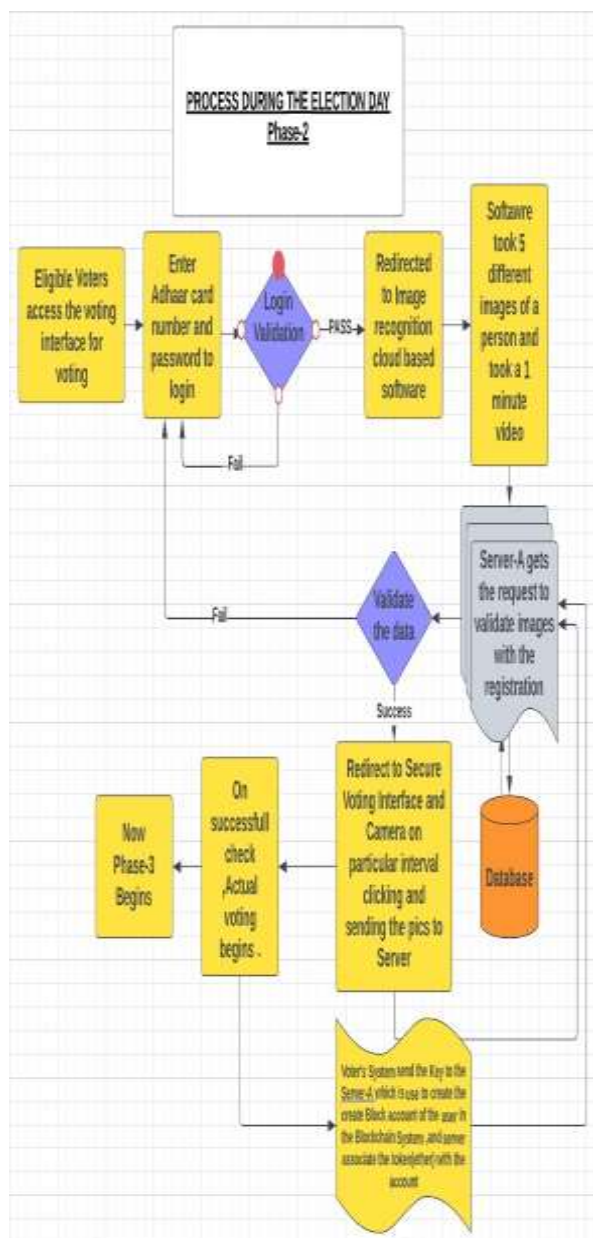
PROCESS DURING THE ELECTION DAY
Phase-2

Eligible Voters access the voting interface for voting

Enter Adhaar card number and password to login

Login Validation

PASS

Fail

Redirected to Image recognition cloud based software

Softwre took 5 different images of a person and took a 1 minute video

Server-A gets the request to validate images with the registration

Validate the data

Fail

Success

Database

Redirect to Secure Voting Interface and Camera on particular interval clicking and sending the pics to Server

On successfull check ,Actual voting begins .

Now Phase-3 Begins

Voter's System send the Key to the Server-A which is use to create the create Block account of the user in the Blockchain System, and server associate the token(ether) with the account